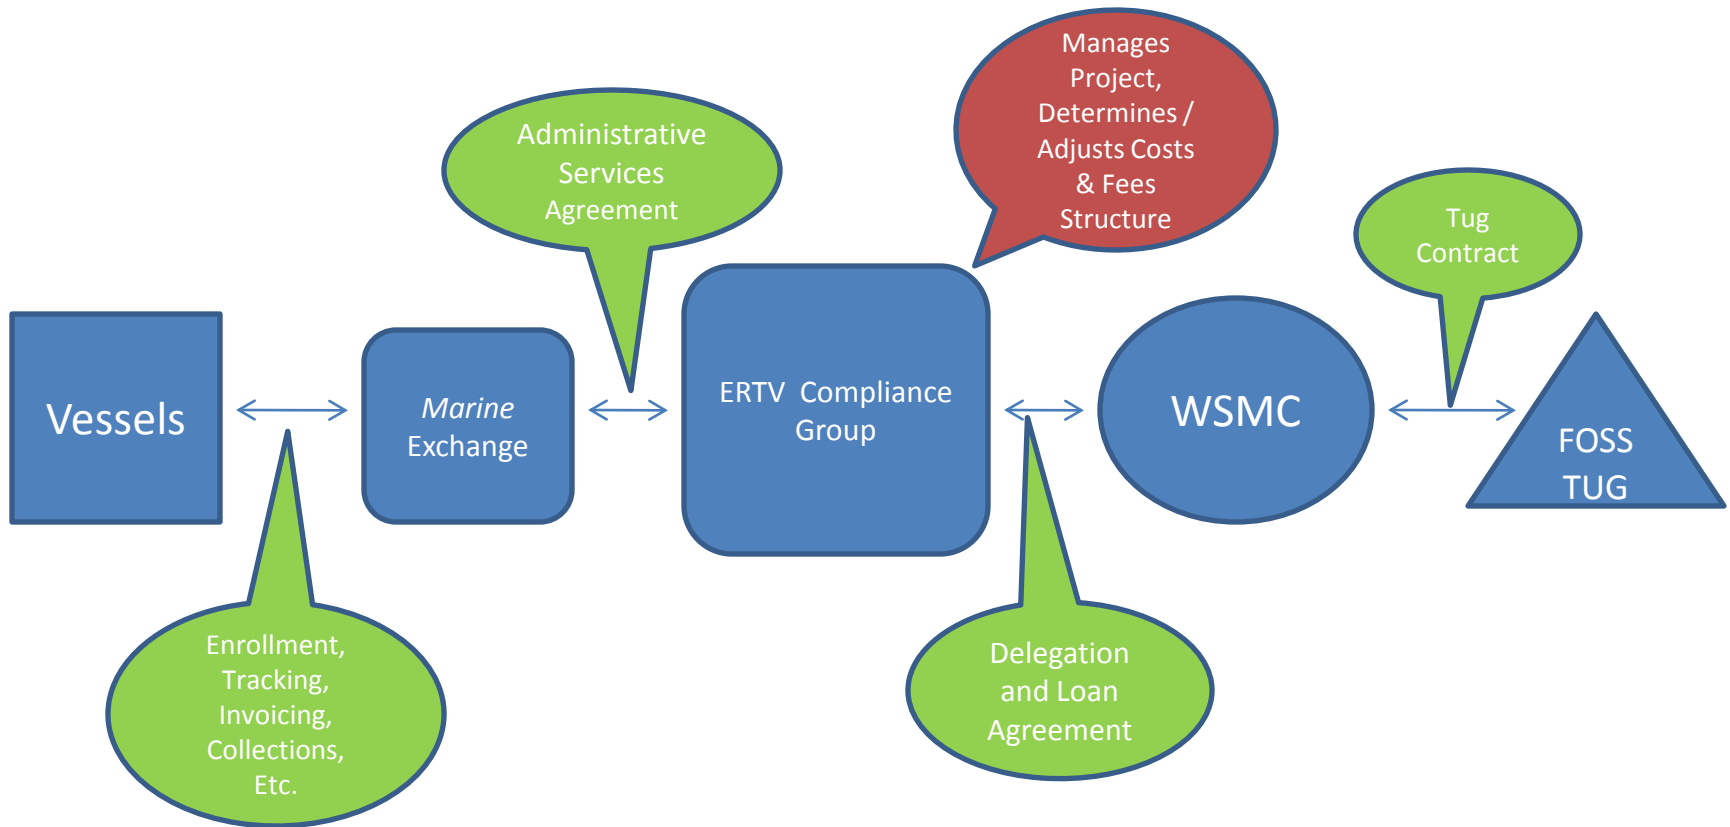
Manages Project, Determines / Adjusts Costs & Fees Structure

Administrative Services Agreement

Tug Contract

Vessels

*Marine* Exchange

ERTV Compliance Group

WSMC

FOSS TUG

Enrollment, Tracking, Invoicing, Collections, Etc.

Delegation and Loan Agreement